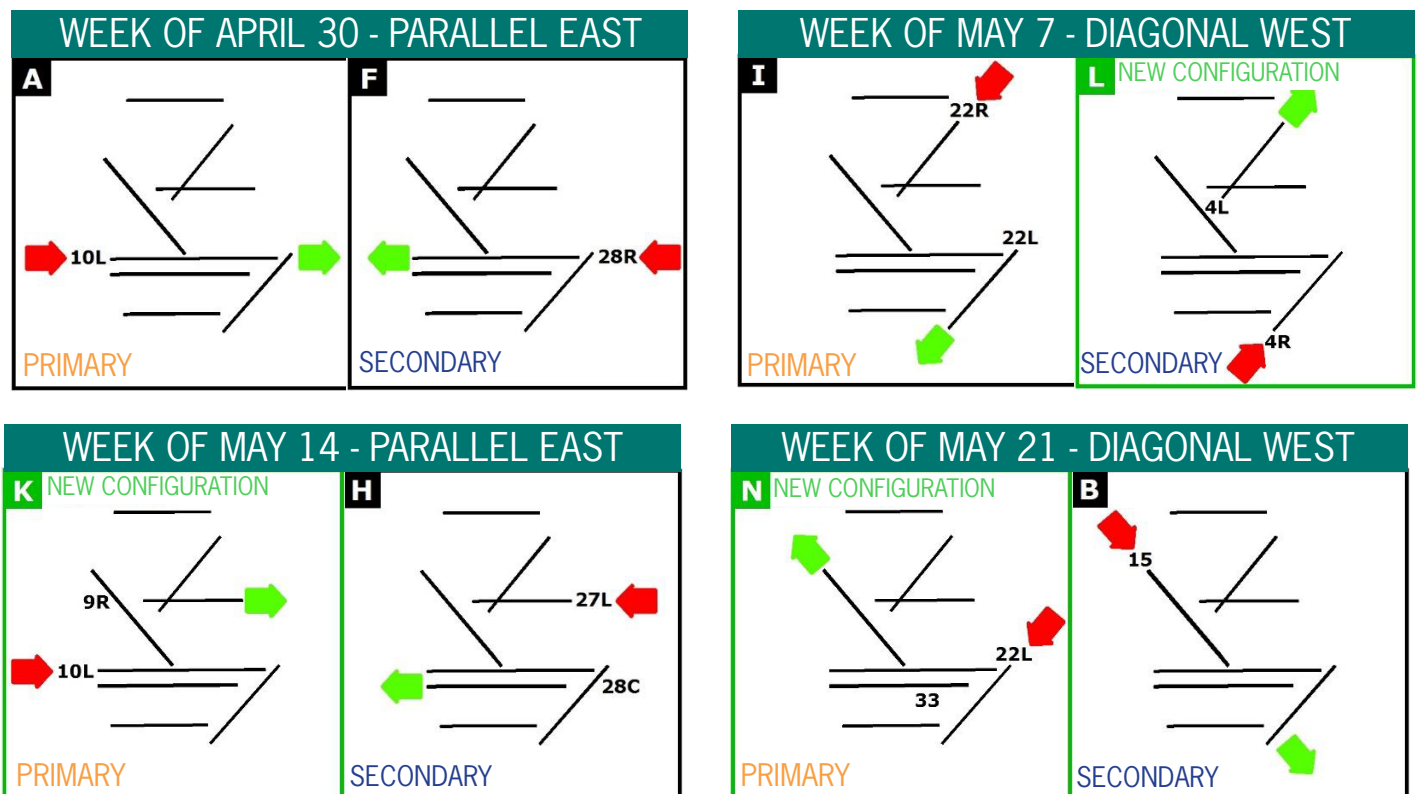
WEEK OF APRIL 30 - PARALLEL EAST

A

10L

PRIMARY

F

28R

SECONDARY

WEEK OF MAY 7 - DIAGONAL WEST

I

22R

22L

PRIMARY

L NEW CONFIGURATION

4L

4R

SECONDARY

WEEK OF MAY 14 - PARALLEL EAST

K NEW CONFIGURATION

9R

10L

PRIMARY

H

27L

28C

SECONDARY

WEEK OF MAY 21 - DIAGONAL WEST

N NEW CONFIGURATION

22L

33

PRIMARY

B

15

SECONDARY